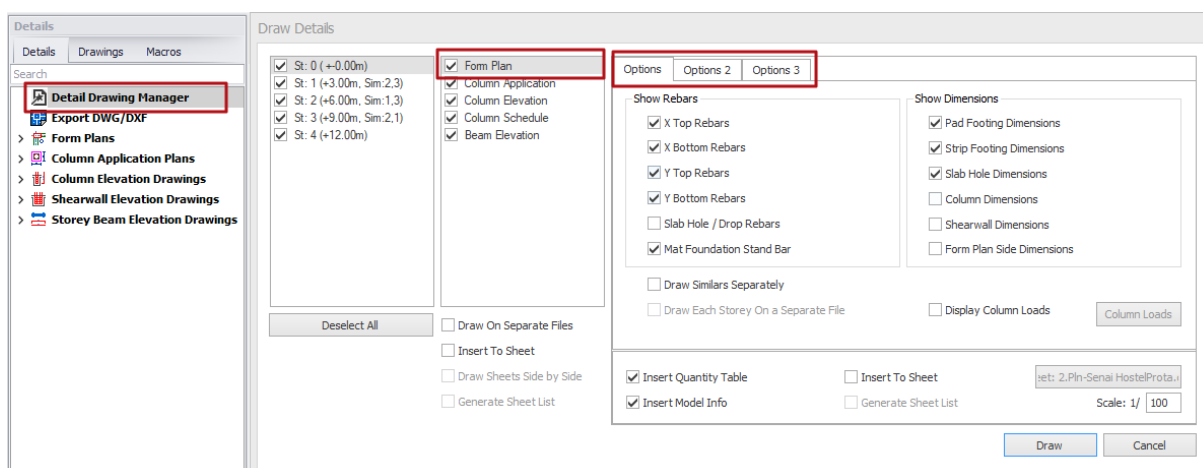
Details

Details | Drawings | Macros

Search

Detail Drawing Manager
Export DWG/DXF
Form Plans
Column Application Plans
Column Elevation Drawings
Shearwall Elevation Drawings
Storey Beam Elevation Drawings

Draw Details

St: 0 ( +-0.00m)
St: 1 (+3.00m, Sim:2,3)
St: 2 (+6.00m, Sim:1,3)
St: 3 (+9.00m, Sim:2,1)
St: 4 (+12.00m)

Form Plan
Column Application
Column Elevation
Column Schedule
Beam Elevation

Deselect All

Draw On Separate Files
Insert To Sheet
Draw Sheets Side by Side
Generate Sheet List

Options | Options 2 | Options 3

Show Rebars
X Top Rebars
X Bottom Rebars
Y Top Rebars
Y Bottom Rebars
Slab Hole / Drop Rebars
Mat Foundation Stand Bar

Show Dimensions
Pad Footing Dimensions
Strip Footing Dimensions
Slab Hole Dimensions
Column Dimensions
Shearwall Dimensions
Form Plan Side Dimensions

Draw Similars Separately
Draw Each Storey On a Separate File

Display Column Loads
Column Loads

Insert Quantity Table
Insert Model Info
Insert To Sheet
Generate Sheet List
eet: 2.Pln-Senai HostelProta.
Scale: 1/ 100

Draw
Cancel